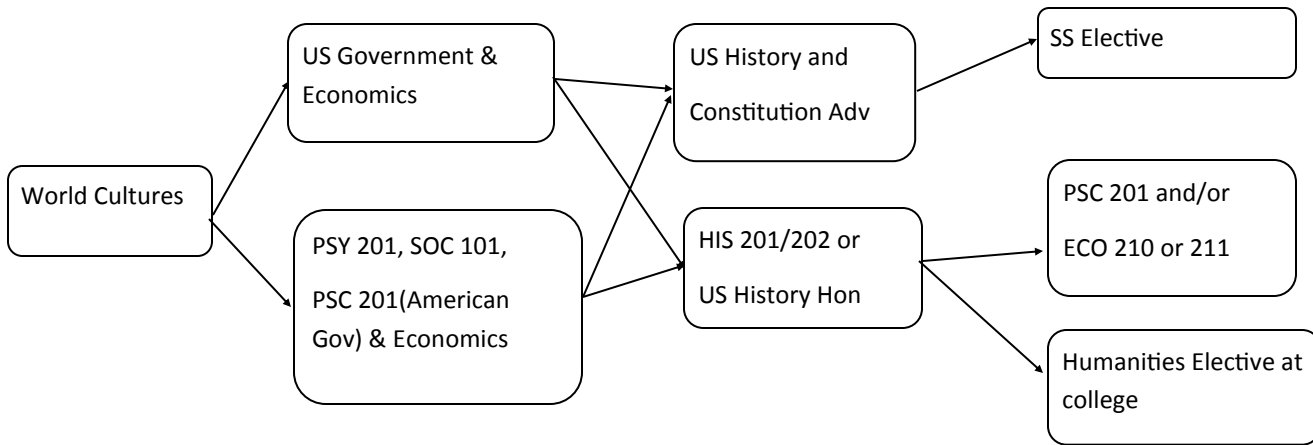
World Cultures

US Government & Economics

PSY 201, SOC 101, PSC 201(American Gov) & Economics

US History and Constitution Adv

HIS 201/202 or US History Hon

SS Elective

PSC 201 and/or ECO 210 or 211

Humanities Elective at college